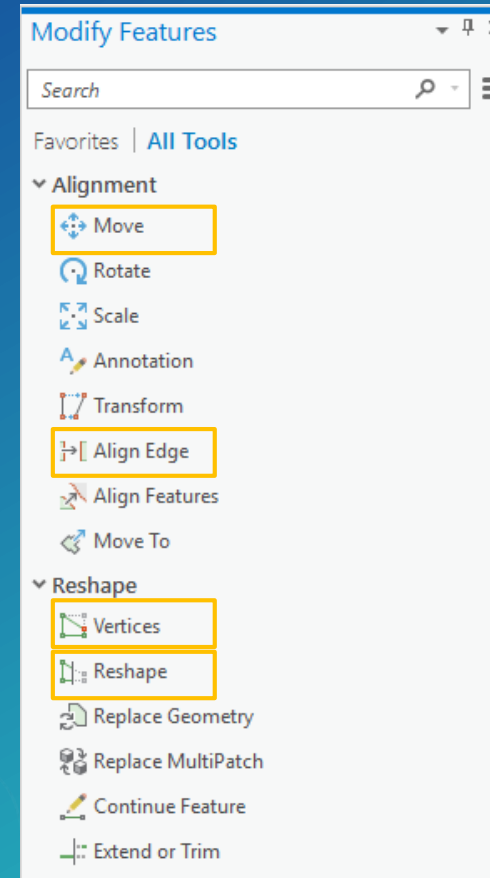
Modify Features

Search

Favorites | All Tools

Alignment

Move

Rotate

Scale

Annotation

Transform

Align Edge

Align Features

Move To

Reshape

Vertices

Reshape

Replace Geometry

Replace MultiPatch

Continue Feature

Extend or Trim